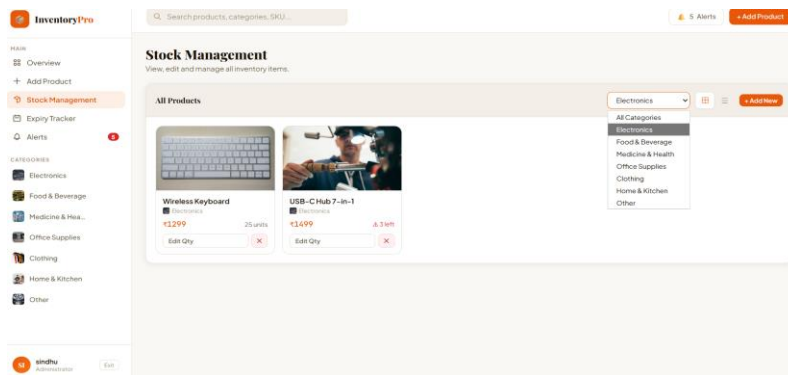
InventoryPro

Search products, categories, SKU...

5 Alerts

+ Add Product

MAIN

Overview

+ Add Product

Stock Management

Expiry Tracker

Alerts 5

CATEGORIES

Electronics

Food & Beverage

Medicine & Hea...

Office Supplies

Clothing

Home & Kitchen

Other

sindhu
Administrator

Exit

Stock Management

View, edit and manage all inventory items.

All Products

Electronics

+ Add New

All Categories
Electronics
Food & Beverage
Medicine & Health
Office Supplies
Clothing
Home & Kitchen
Other

Wireless Keyboard
Electronics
₹1299 25 units
Edit Qty ✕

USB-C Hub 7-in-1
Electronics
₹1499 3 left
Edit Qty ✕